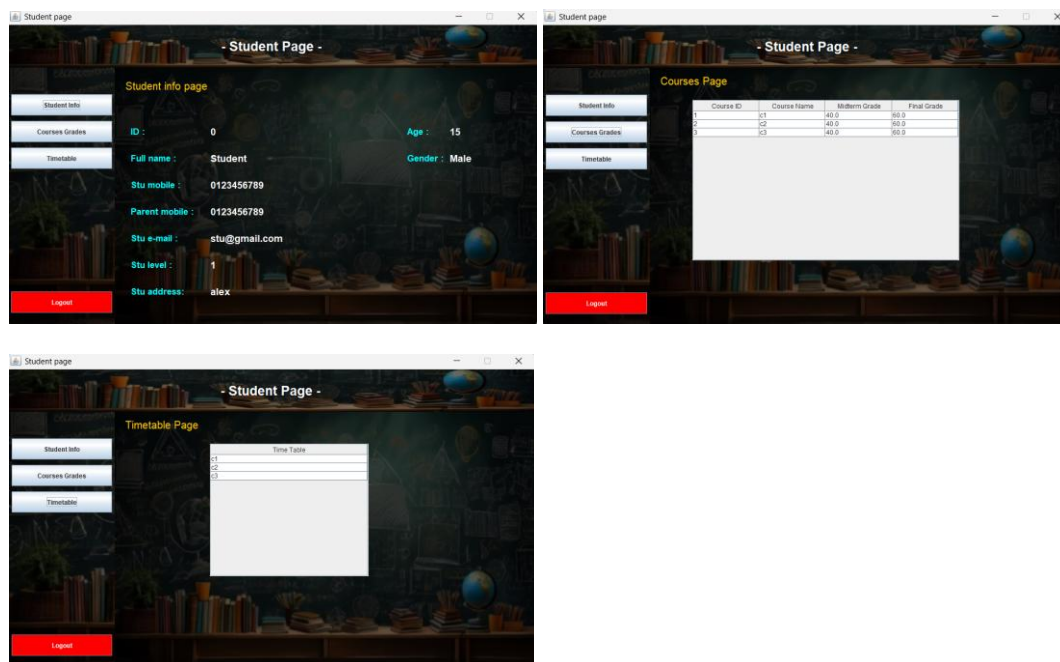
Student page

- Student Page -

Student info page

Student Info

Courses Grades

Timetable

ID : 0

Age : 15

Full name : Student

Gender : Male

Stu mobile : 0123456789

Parent mobile : 0123456789

Stu e-mail : stu@gmail.com

Stu level : 1

Stu address: alex

Logout

Student page

- Student Page -

Courses Page

Student Info

Courses Grades

Timetable

| Course ID | Course Name | Midterm Grade | Final Grade |
|---|---|---|---|
| 1 | c1 | 40.0 | 60.0 |
| 2 | c2 | 40.0 | 60.0 |
| 3 | c3 | 40.0 | 60.0 |

Logout

Student page

- Student Page -

Timetable Page

Student Info

Courses Grades

Timetable

| Time Table |
|---|
| c1 |
| c2 |
| c3 |

Logout